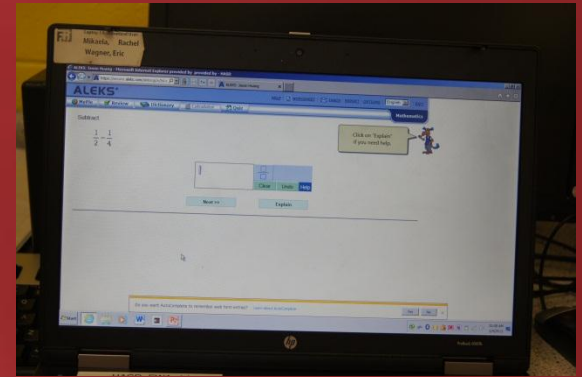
Mikesic, Rachel
Wagner, Eric

ALEKS

Subtract

$\frac{1}{2}-\frac{1}{4}$

Click on "Explain" if you need help.

Mathematics

Clear Undo Help

Next >>

Explain

Do you want AutoComplete to remember web form entries?

Start